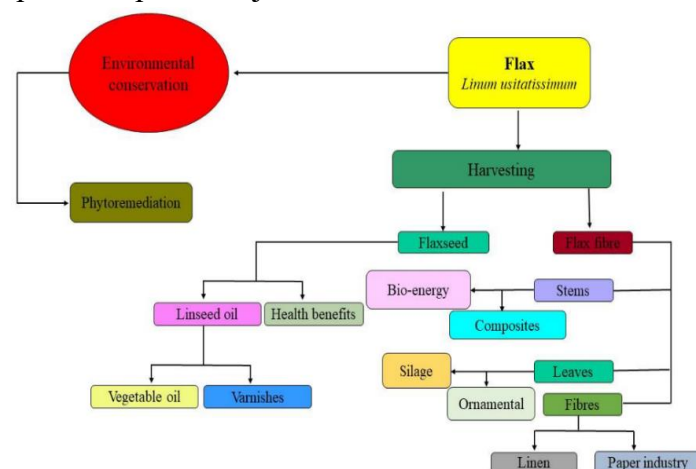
Flax
Linum usitatissimum

Environmental conservation

Phytoremediation

Harvesting

Flaxseed

Flax fibre

Linseed oil

Health benefits

Vegetable oil

Varnishes

Bio-energy

Stems

Composites

Silage

Leaves

Ornamental

Fibres

Linen

Paper industry